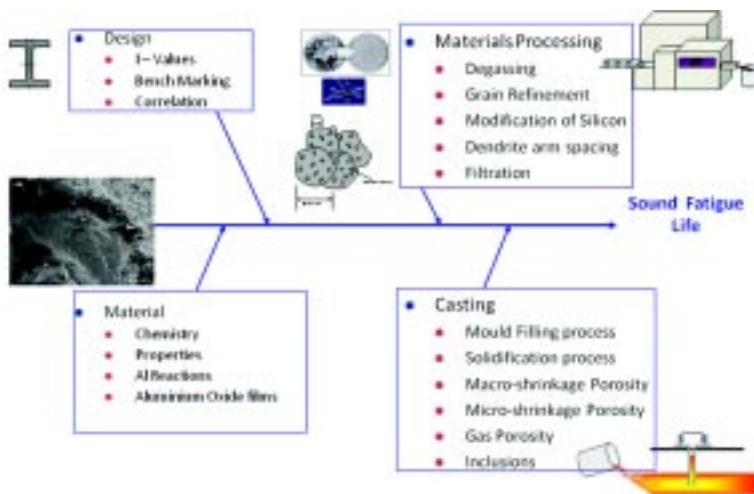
Design
I – Values
Bench Marking
Correlation

Materials Processing
Degassing
Grain Refinement
Modification of Silicon
Dendrite arm spacing
Filtration

Sound Fatigue Life

Material
Chemistry
Properties
Al Reactions
Aluminium Oxide films

Casting
Mould Filling process
Solidification process
Macro-shrinkage Porosity
Micro-shrinkage Porosity
Gas Porosity
Inclusions